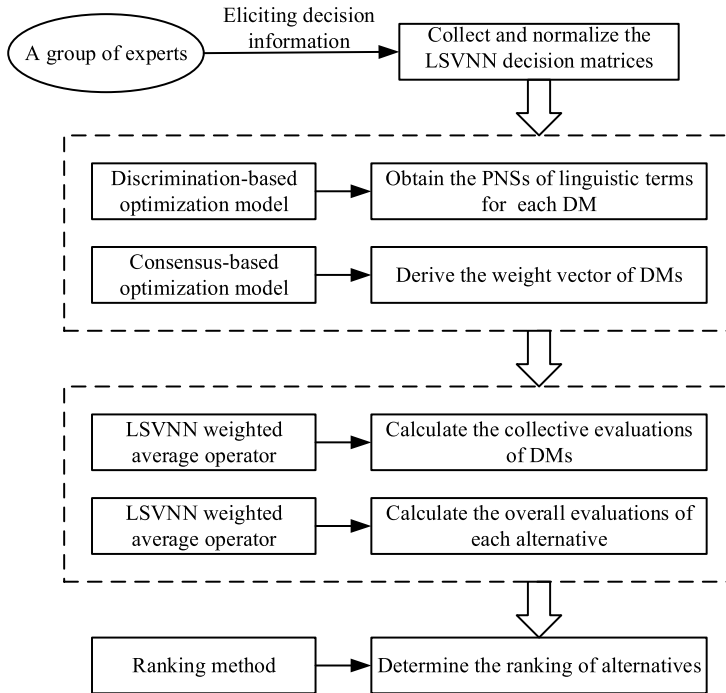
A group of experts

Eliciting decision information

Collect and normalize the LSVNN decision matrices

Discrimination-based optimization model

Obtain the PNSs of linguistic terms for each DM

Consensus-based optimization model

Derive the weight vector of DMs

LSVNN weighted average operator

Calculate the collective evaluations of DMs

LSVNN weighted average operator

Calculate the overall evaluations of each alternative

Ranking method

Determine the ranking of alternatives